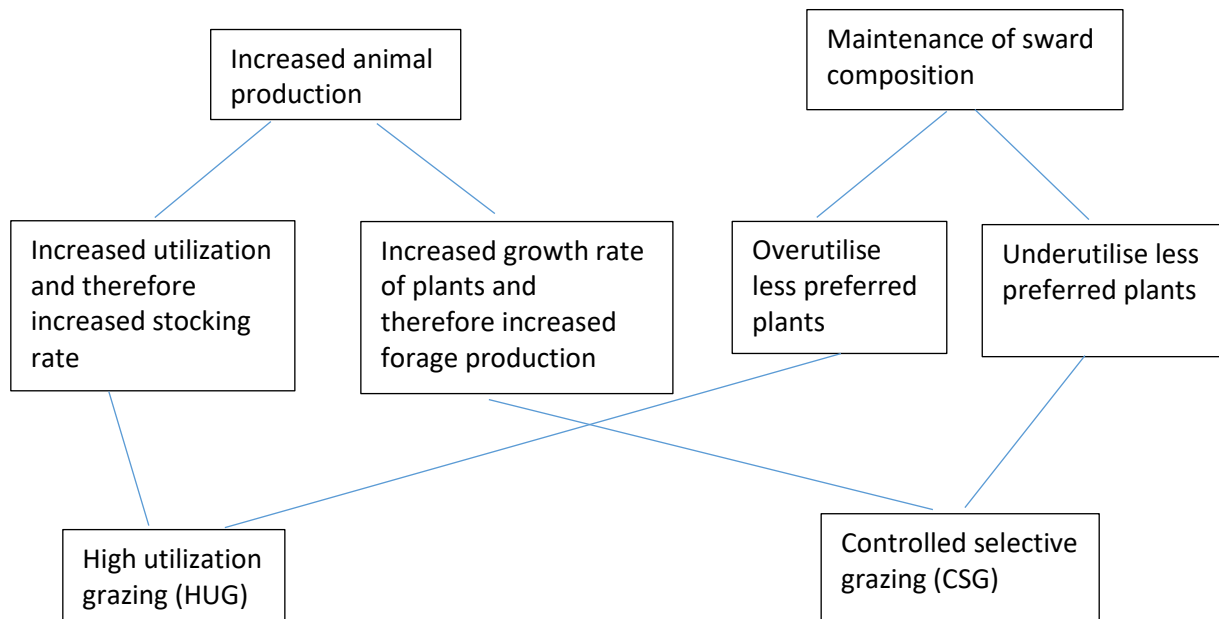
Increased animal production

Maintenance of sward composition

Increased utilization and therefore increased stocking rate

Increased growth rate of plants and therefore increased forage production

Overutilise less preferred plants

Underutilise less preferred plants

High utilization grazing (HUG)

Controlled selective grazing (CSG)